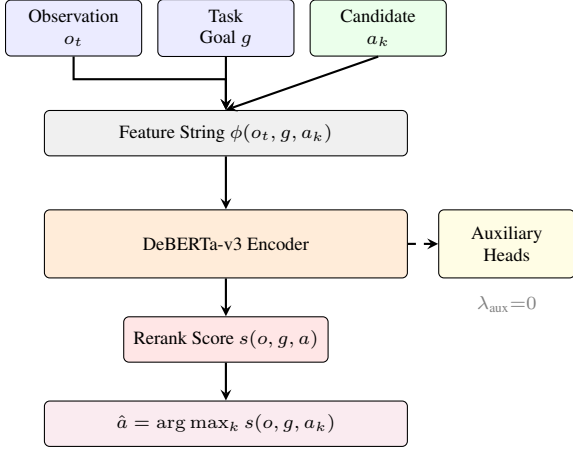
Observation $o_t$

Task Goal $g$

Candidate $a_k$

Feature String $\phi(o_t, g, a_k)$

DeBERTa-v3 Encoder

Auxiliary Heads

$\lambda_{\text{aux}}=0$

Rerank Score $s(o, g, a)$

$\hat{a} = \arg\max_k s(o, g, a_k)$